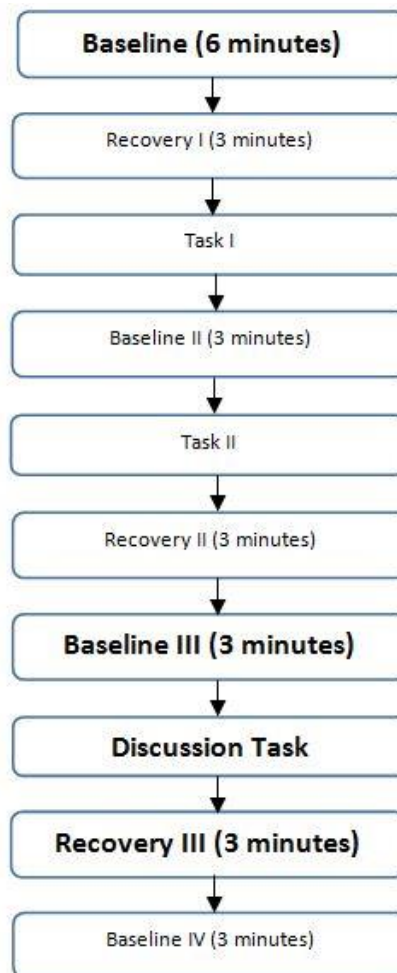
Baseline (6 minutes)

Recovery I (3 minutes)

Task I

Baseline II (3 minutes)

Task II

Recovery II (3 minutes)

Baseline III (3 minutes)

Discussion Task

Recovery III (3 minutes)

Baseline IV (3 minutes)